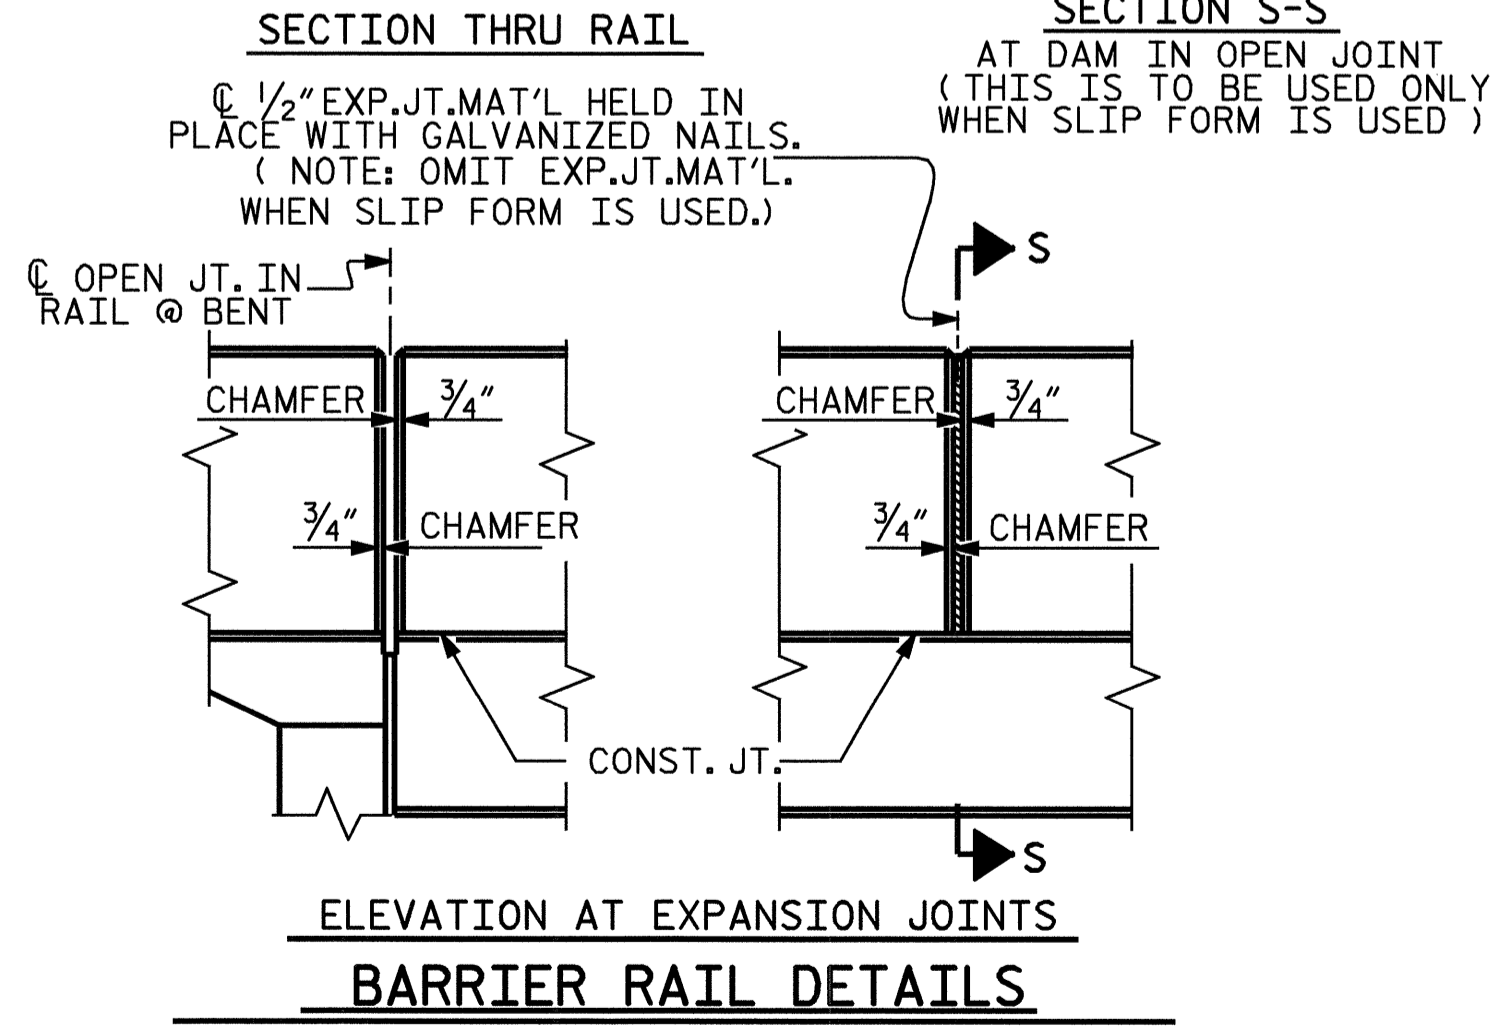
SECTION THRU RAIL

SECTION S-S
AT DAM IN OPEN JOINT
( THIS IS TO BE USED ONLY WHEN SLIP FORM IS USED )

℄ $\frac{1}{2}$" EXP.JT.MAT'L HELD IN PLACE WITH GALVANIZED NAILS. ( NOTE: OMIT EXP.JT.MAT'L. WHEN SLIP FORM IS USED.)

℄ OPEN JT. IN RAIL @ BENT

S

CHAMFER
$\frac{3}{4}$"
$\frac{3}{4}$"
CHAMFER

CHAMFER
$\frac{3}{4}$"
$\frac{3}{4}$"
CHAMFER

CONST. JT.

S

ELEVATION AT EXPANSION JOINTS

BARRIER RAIL DETAILS